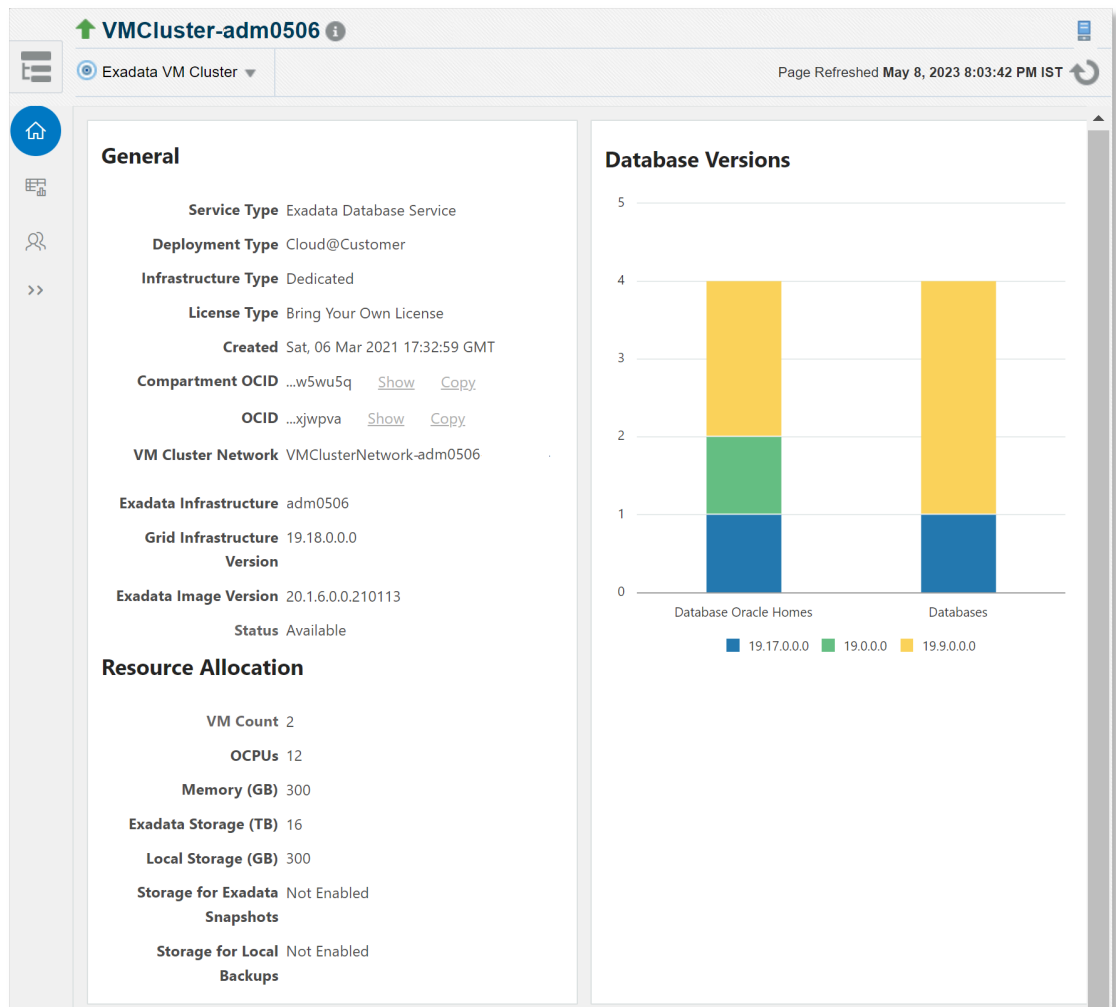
VMCluster-adm0506

Exadata VM Cluster

Page Refreshed May 8, 2023 8:03:42 PM IST

General

Service Type Exadata Database Service

Deployment Type Cloud@Customer

Infrastructure Type Dedicated

License Type Bring Your Own License

Created Sat, 06 Mar 2021 17:32:59 GMT

Compartment OCID ...w5wu5q Show Copy

OCID ...xjwpva Show Copy

VM Cluster Network VMClusterNetwork-adm0506

Exadata Infrastructure adm0506

Grid Infrastructure Version 19.18.0.0.0

Exadata Image Version 20.1.6.0.0.210113

Status Available

Resource Allocation

VM Count 2

OCPUs 12

Memory (GB) 300

Exadata Storage (TB) 16

Local Storage (GB) 300

Storage for Exadata Snapshots Not Enabled

Storage for Local Backups Not Enabled

Database Versions

5
4
3
2
1
0

Database Oracle Homes
Databases

19.17.0.0.0 19.0.0.0 19.9.0.0.0